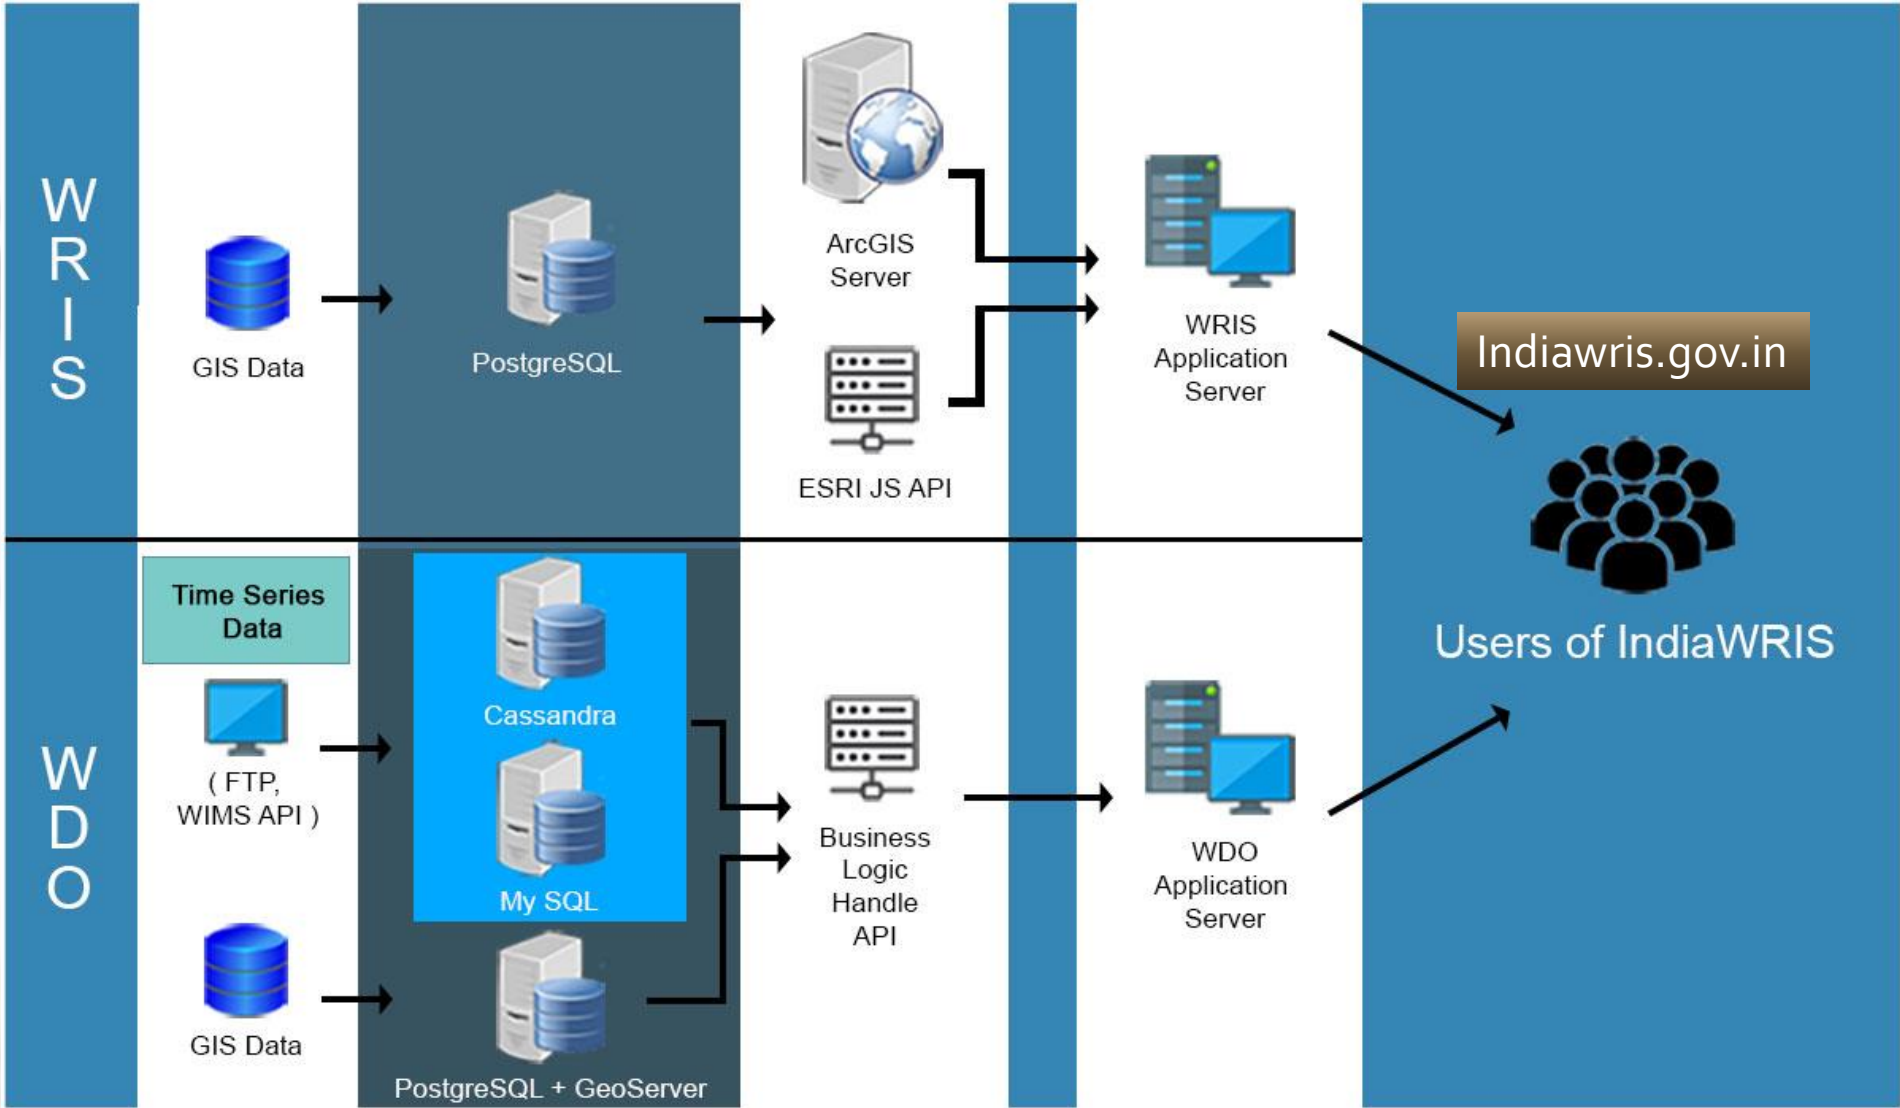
WRIS

GIS Data

PostgreSQL

ArcGIS Server

ESRI JS API

WRIS Application Server

Indiawris.gov.in

Users of IndiaWRIS

WDO

Time Series Data

( FTP, WIMS API )

GIS Data

Cassandra

My SQL

PostgreSQL + GeoServer

Business Logic Handle API

WDO Application Server